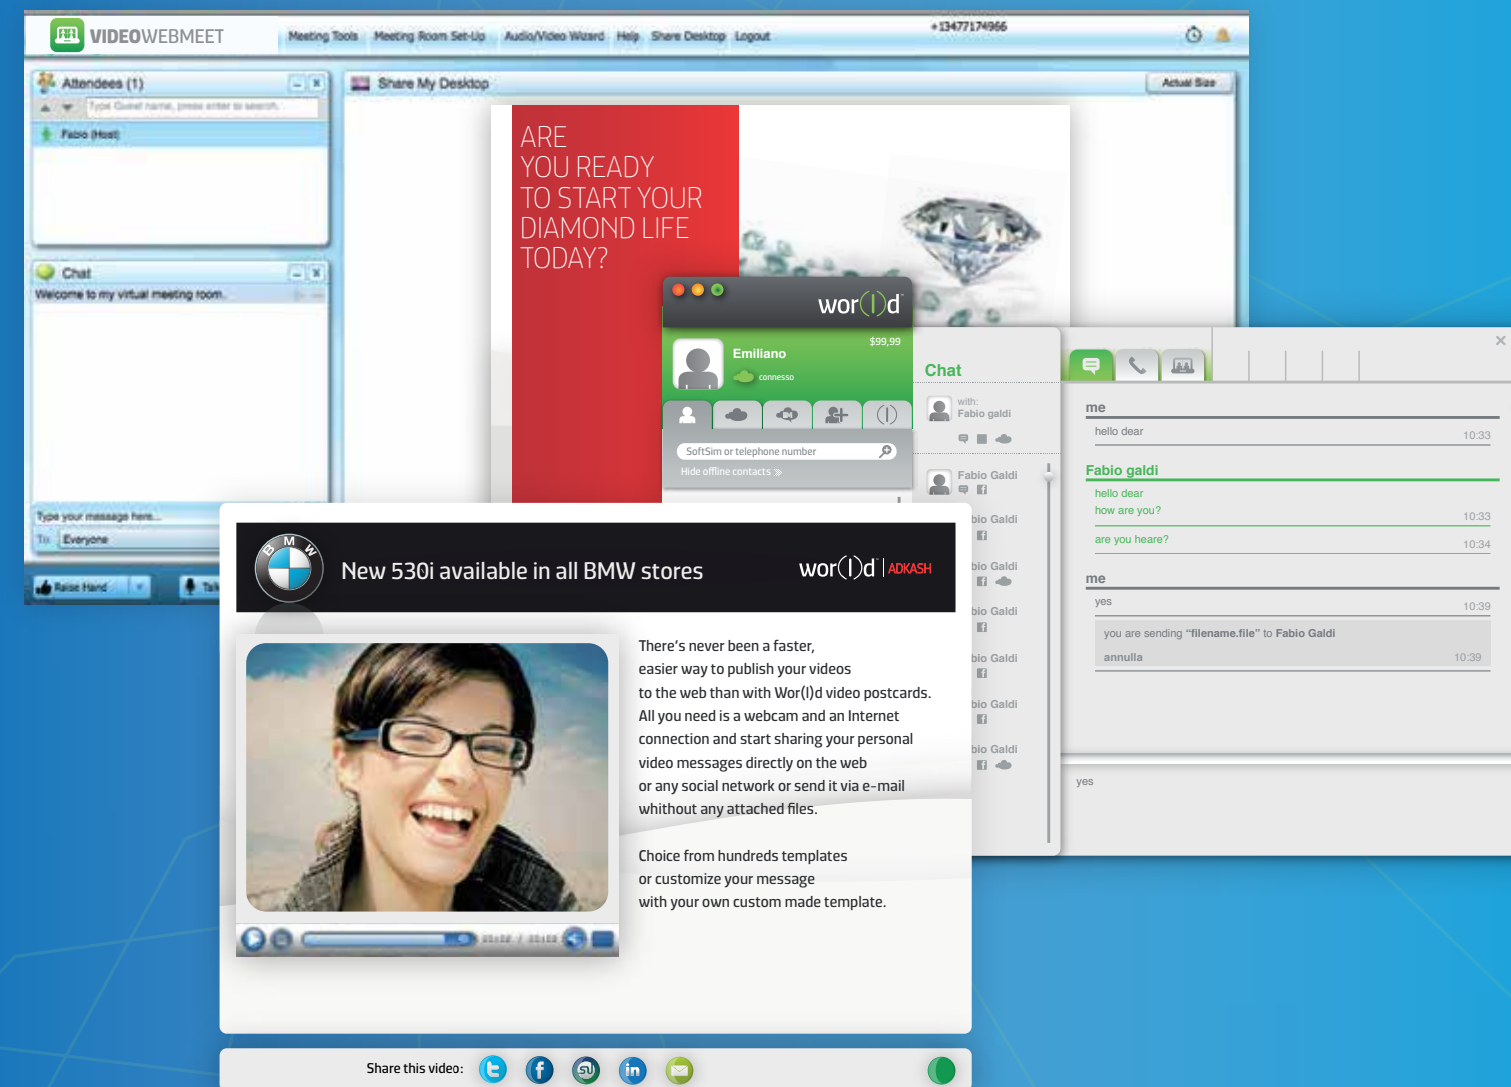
VIDEOWEBMEET Meeting Tools Meeting Room Set-Up Audio/Video Wizard Help Share Desktop Logout +13477174966

Attendees (1)

Type Guest name, press enter to search

Fabio (Host)

Chat

Welcome to my virtual meeting room.

Type your message here...

To: Everyone

Raise Hand

Share My Desktop

Actual Size

ARE YOU READY TO START YOUR DIAMOND LIFE TODAY?

wor(l)d

Emiliano

$99,99

connesso

SoftSim or telephone number

Hide offline contacts »

Chat

with: Fabio galdi

Fabio Galdi

bio Galdi

bio Galdi

bio Galdi

bio Galdi

bio Galdi

bio Galdi

me

hello dear 10:33

Fabio galdi

hello dear

how are you? 10:33

are you heare? 10:34

me

yes 10:39

you are sending "filename.file" to Fabio Galdi

annulla 10:39

yes

New 530i available in all BMW stores

wor(l)d ADKASH

There's never been a faster, easier way to publish your videos to the web than with Wor(l)d video postcards. All you need is a webcam and an Internet connection and start sharing your personal video messages directly on the web or any social network or send it via e-mail whithout any attached files.

Choice from hundreds templates or customize your message with your own custom made template.

Share this video: